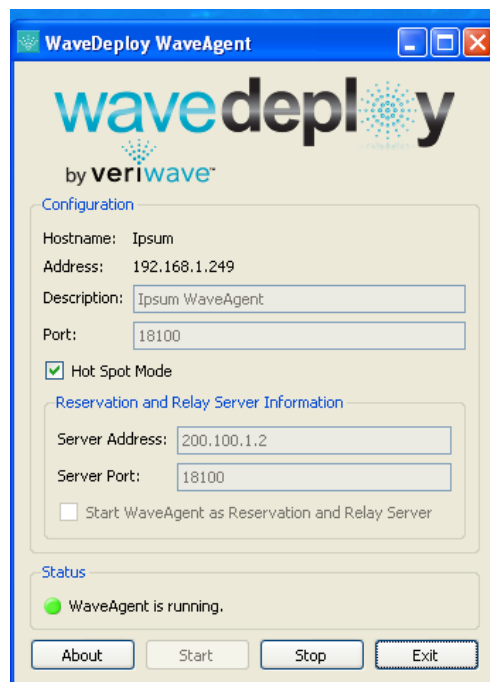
WaveDeploy WaveAgent

wavedeploy
by veriwave

Configuration

Hostname: Ipsum
Address: 192.168.1.249
Description: Ipsum WaveAgent
Port: 18100

Hot Spot Mode

Reservation and Relay Server Information
Server Address: 200.100.1.2
Server Port: 18100
Start WaveAgent as Reservation and Relay Server

Status
WaveAgent is running.

About | Start | Stop | Exit